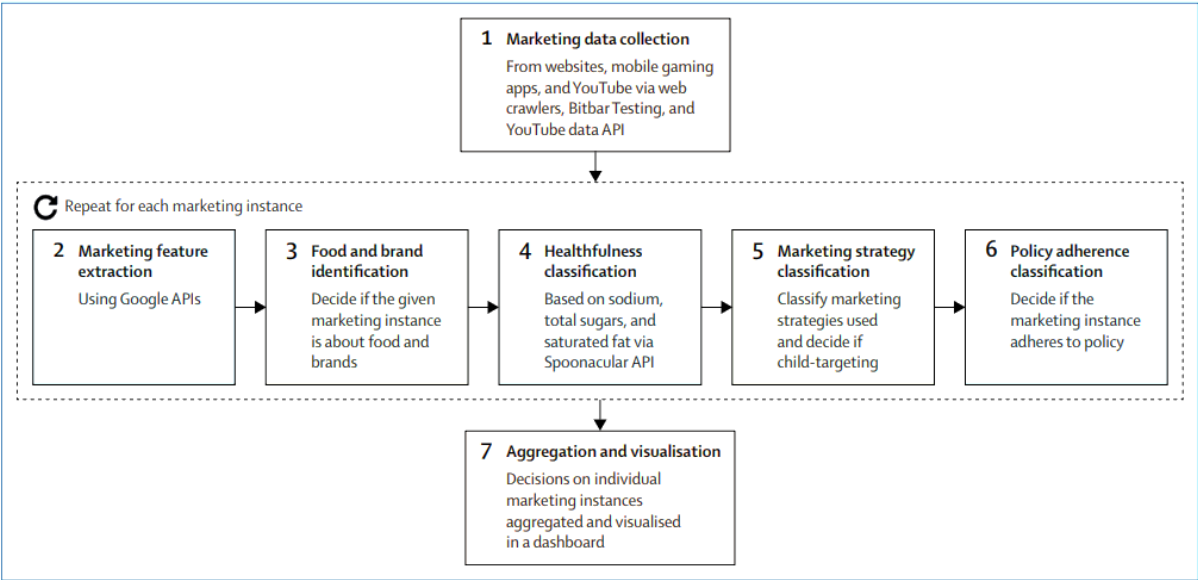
1 Marketing data collection
From websites, mobile gaming apps, and YouTube via web crawlers, Bitbar Testing, and YouTube data API

Repeat for each marketing instance

2 Marketing feature extraction
Using Google APIs

3 Food and brand identification
Decide if the given marketing instance is about food and brands

4 Healthfulness classification
Based on sodium, total sugars, and saturated fat via Spoonacular API

5 Marketing strategy classification
Classify marketing strategies used and decide if child-targeting

6 Policy adherence classification
Decide if the marketing instance adheres to policy

7 Aggregation and visualisation
Decisions on individual marketing instances aggregated and visualised in a dashboard